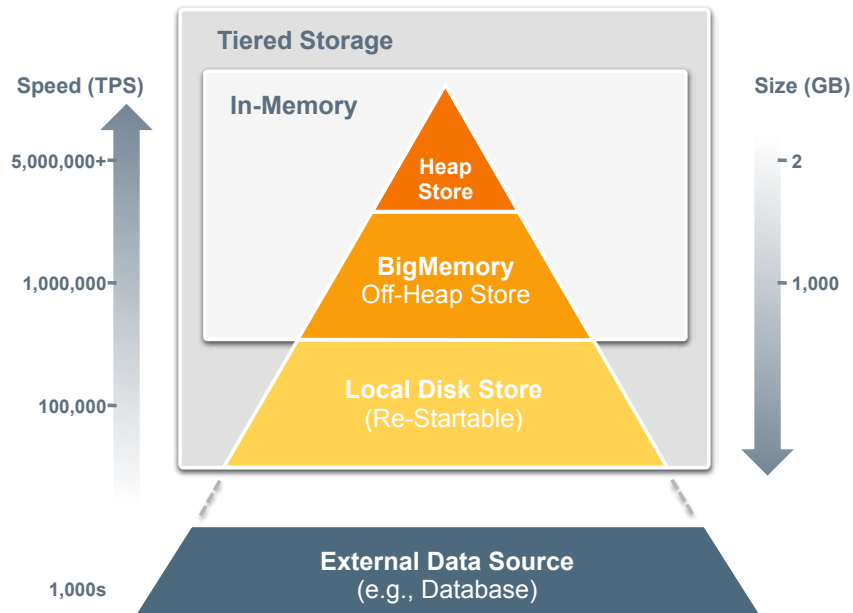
Tiered Storage

Speed (TPS)

Size (GB)

In-Memory

5,000,000+

2

Heap Store

BigMemory Off-Heap Store

1,000,000

1,000

Local Disk Store (Re-Startable)

100,000

External Data Source (e.g., Database)

1,000s